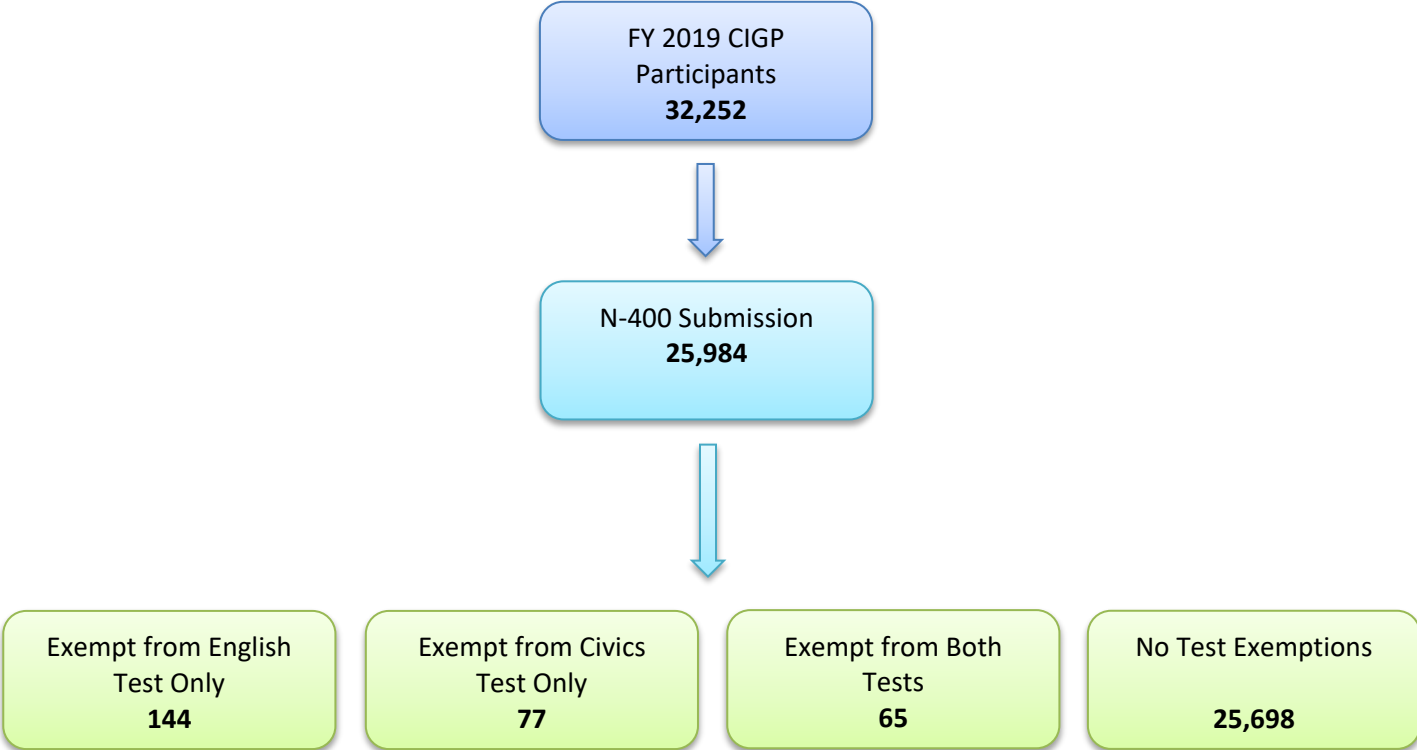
FY 2019 CIGP Participants
**32,252**

N-400 Submission
**25,984**

Exempt from English Test Only
**144**

Exempt from Civics Test Only
**77**

Exempt from Both Tests
**65**

No Test Exemptions
**25,698**